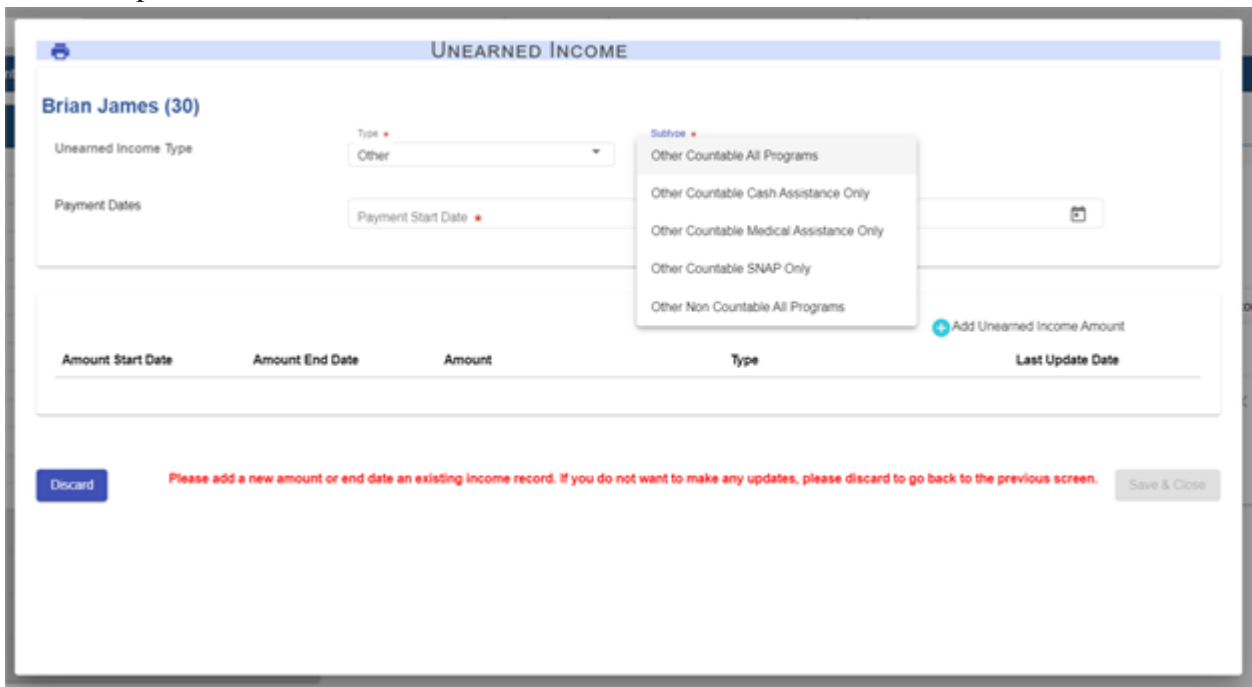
UNEARNED INCOME

Brian James (30)

Unearned Income Type

Type *
Other

Subtype *
Other Countable All Programs
Other Countable Cash Assistance Only
Other Countable Medical Assistance Only
Other Countable SNAP Only
Other Non Countable All Programs

Payment Dates

Payment Start Date *

Add Unearned Income Amount

| Amount Start Date | Amount End Date | Amount | Type | Last Update Date |
|---|---|---|---|---|

Discard

Please add a new amount or end date an existing income record. If you do not want to make any updates, please discard to go back to the previous screen.

Save & Close